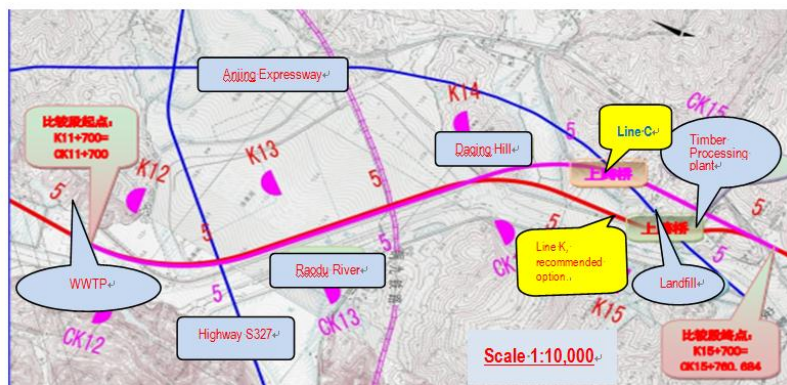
Anjing Expressway

比较段起点:
K11+700=
CK11+700

K12

K13

K14

5

Daqing Hill

Line C

CK15

Timber Processing plant

上

上

5

5

CK

Line K, recommended option.

Landfill

WWTP

Raodu River

5

CK12

Highway S327

CK13

K15

Scale 1:10,000

比较段终点:
K15+700=
CK15+760.684